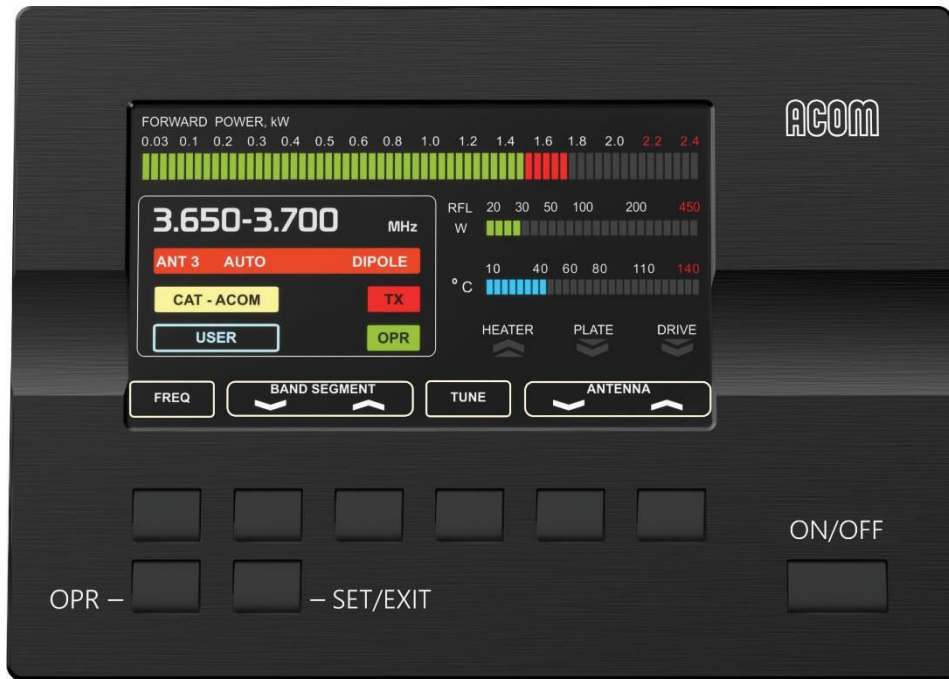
FORWARD POWER, kW
0.03 0.1 0.2 0.3 0.4 0.5 0.6 0.8 1.0 1.2 1.4 1.6 1.8 2.0 2.2 2.4

ACOM

3.650-3.700 MHz

ANT 3 AUTO DIPOLE

CAT - ACOM TX

USER OPR

RFL 20 30 50 100 200 450
W

10 40 60 80 110 140
°C

HEATER PLATE DRIVE

FREQ

BAND SEGMENT

TUNE

ANTENNA

ON/OFF

OPR –

– SET/EXIT